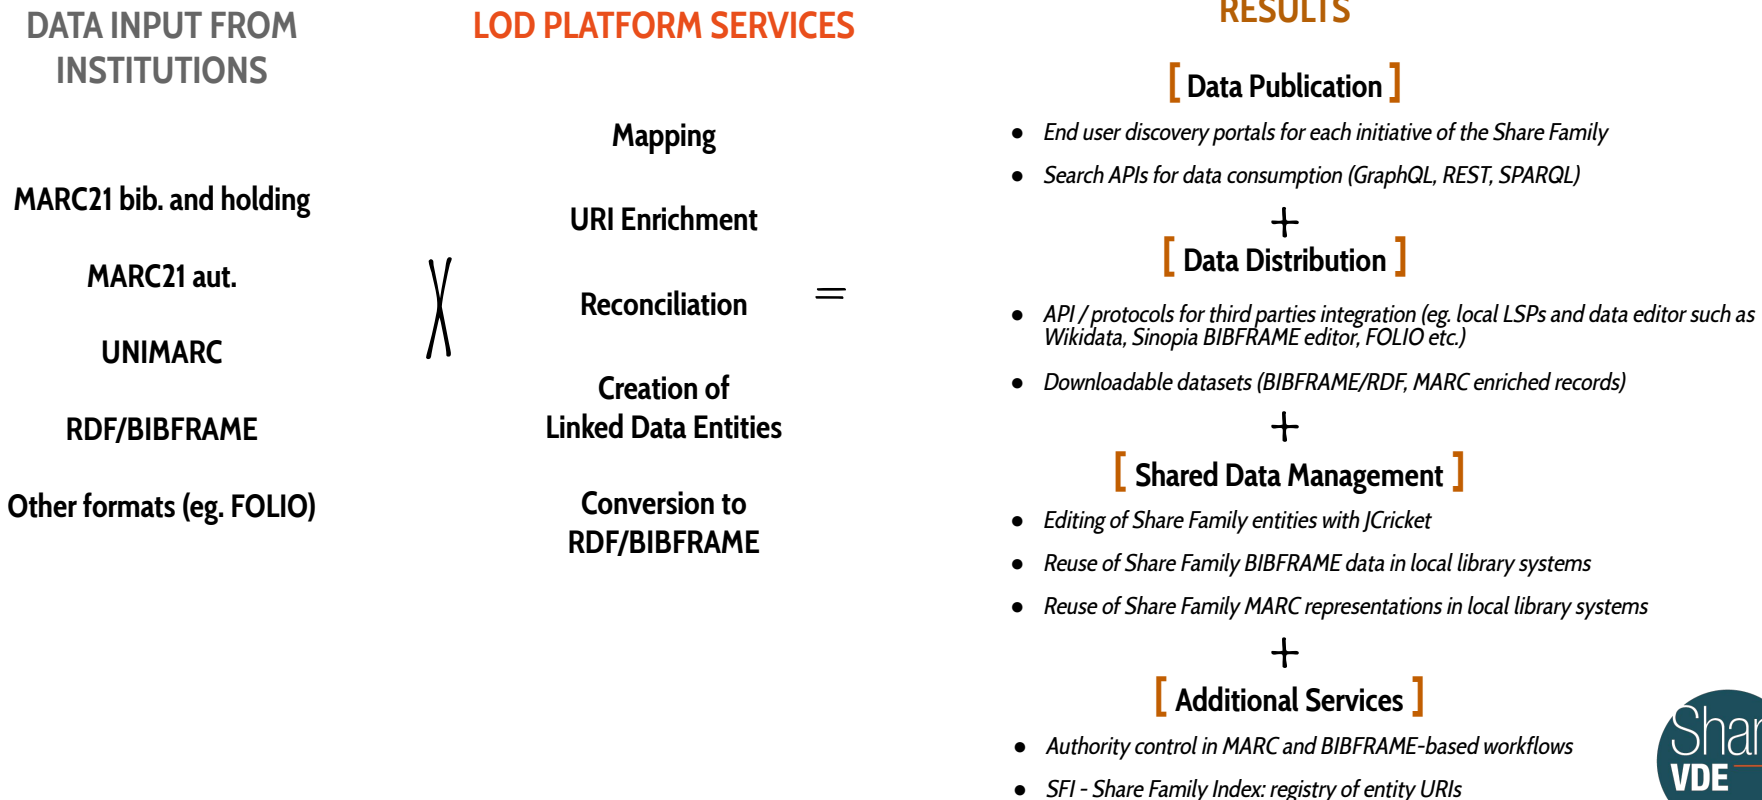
DATA INPUT FROM INSTITUTIONS

MARC21 bib. and holding

MARC21 aut.

UNIMARC

RDF/BIBFRAME

Other formats (eg. FOLIO)

X

LOD PLATFORM SERVICES

Mapping

URI Enrichment

Reconciliation

Creation of Linked Data Entities

Conversion to RDF/BIBFRAME

=

RESULTS

[ Data Publication ]

- End user discovery portals for each initiative of the Share Family
- Search APIs for data consumption (GraphQL, REST, SPARQL)

+

[ Data Distribution ]

- API / protocols for third parties integration (eg. local LSPs and data editor such as Wikidata, Sinopia BIBFRAME editor, FOLIO etc.)
- Downloadable datasets (BIBFRAME/RDF, MARC enriched records)

+

[ Shared Data Management ]

- Editing of Share Family entities with JCricket
- Reuse of Share Family BIBFRAME data in local library systems
- Reuse of Share Family MARC representations in local library systems

+

[ Additional Services ]

- Authority control in MARC and BIBFRAME-based workflows
- SFI - Share Family Index: registry of entity URIs

Shar
VDE